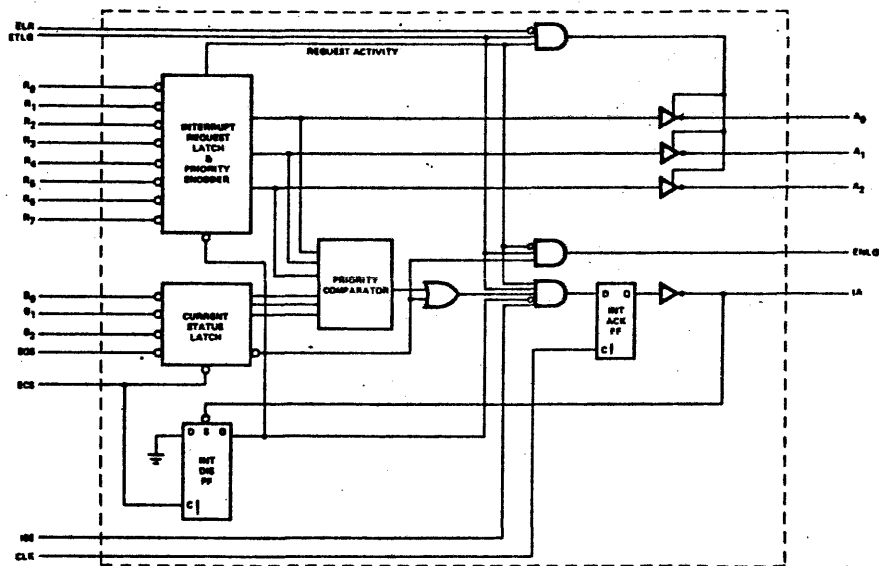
ELR
ETLG
REQUEST ACTIVITY
$R_0$
$R_1$
$R_2$
$R_3$
$R_4$
$R_5$
$R_6$
$R_7$
INTERRUPT REQUEST LATCH & PRIORITY ENCODER
$A_0$
$A_1$
$A_2$
PRIORITY COMPARATOR
ENLG
$B_0$
$B_1$
$B_2$
SGS
CURRENT STATUS LATCH
D Q
INT ACK FF
C
IA
ECS
D S Q
INT DIS FF
C
INE
CLK